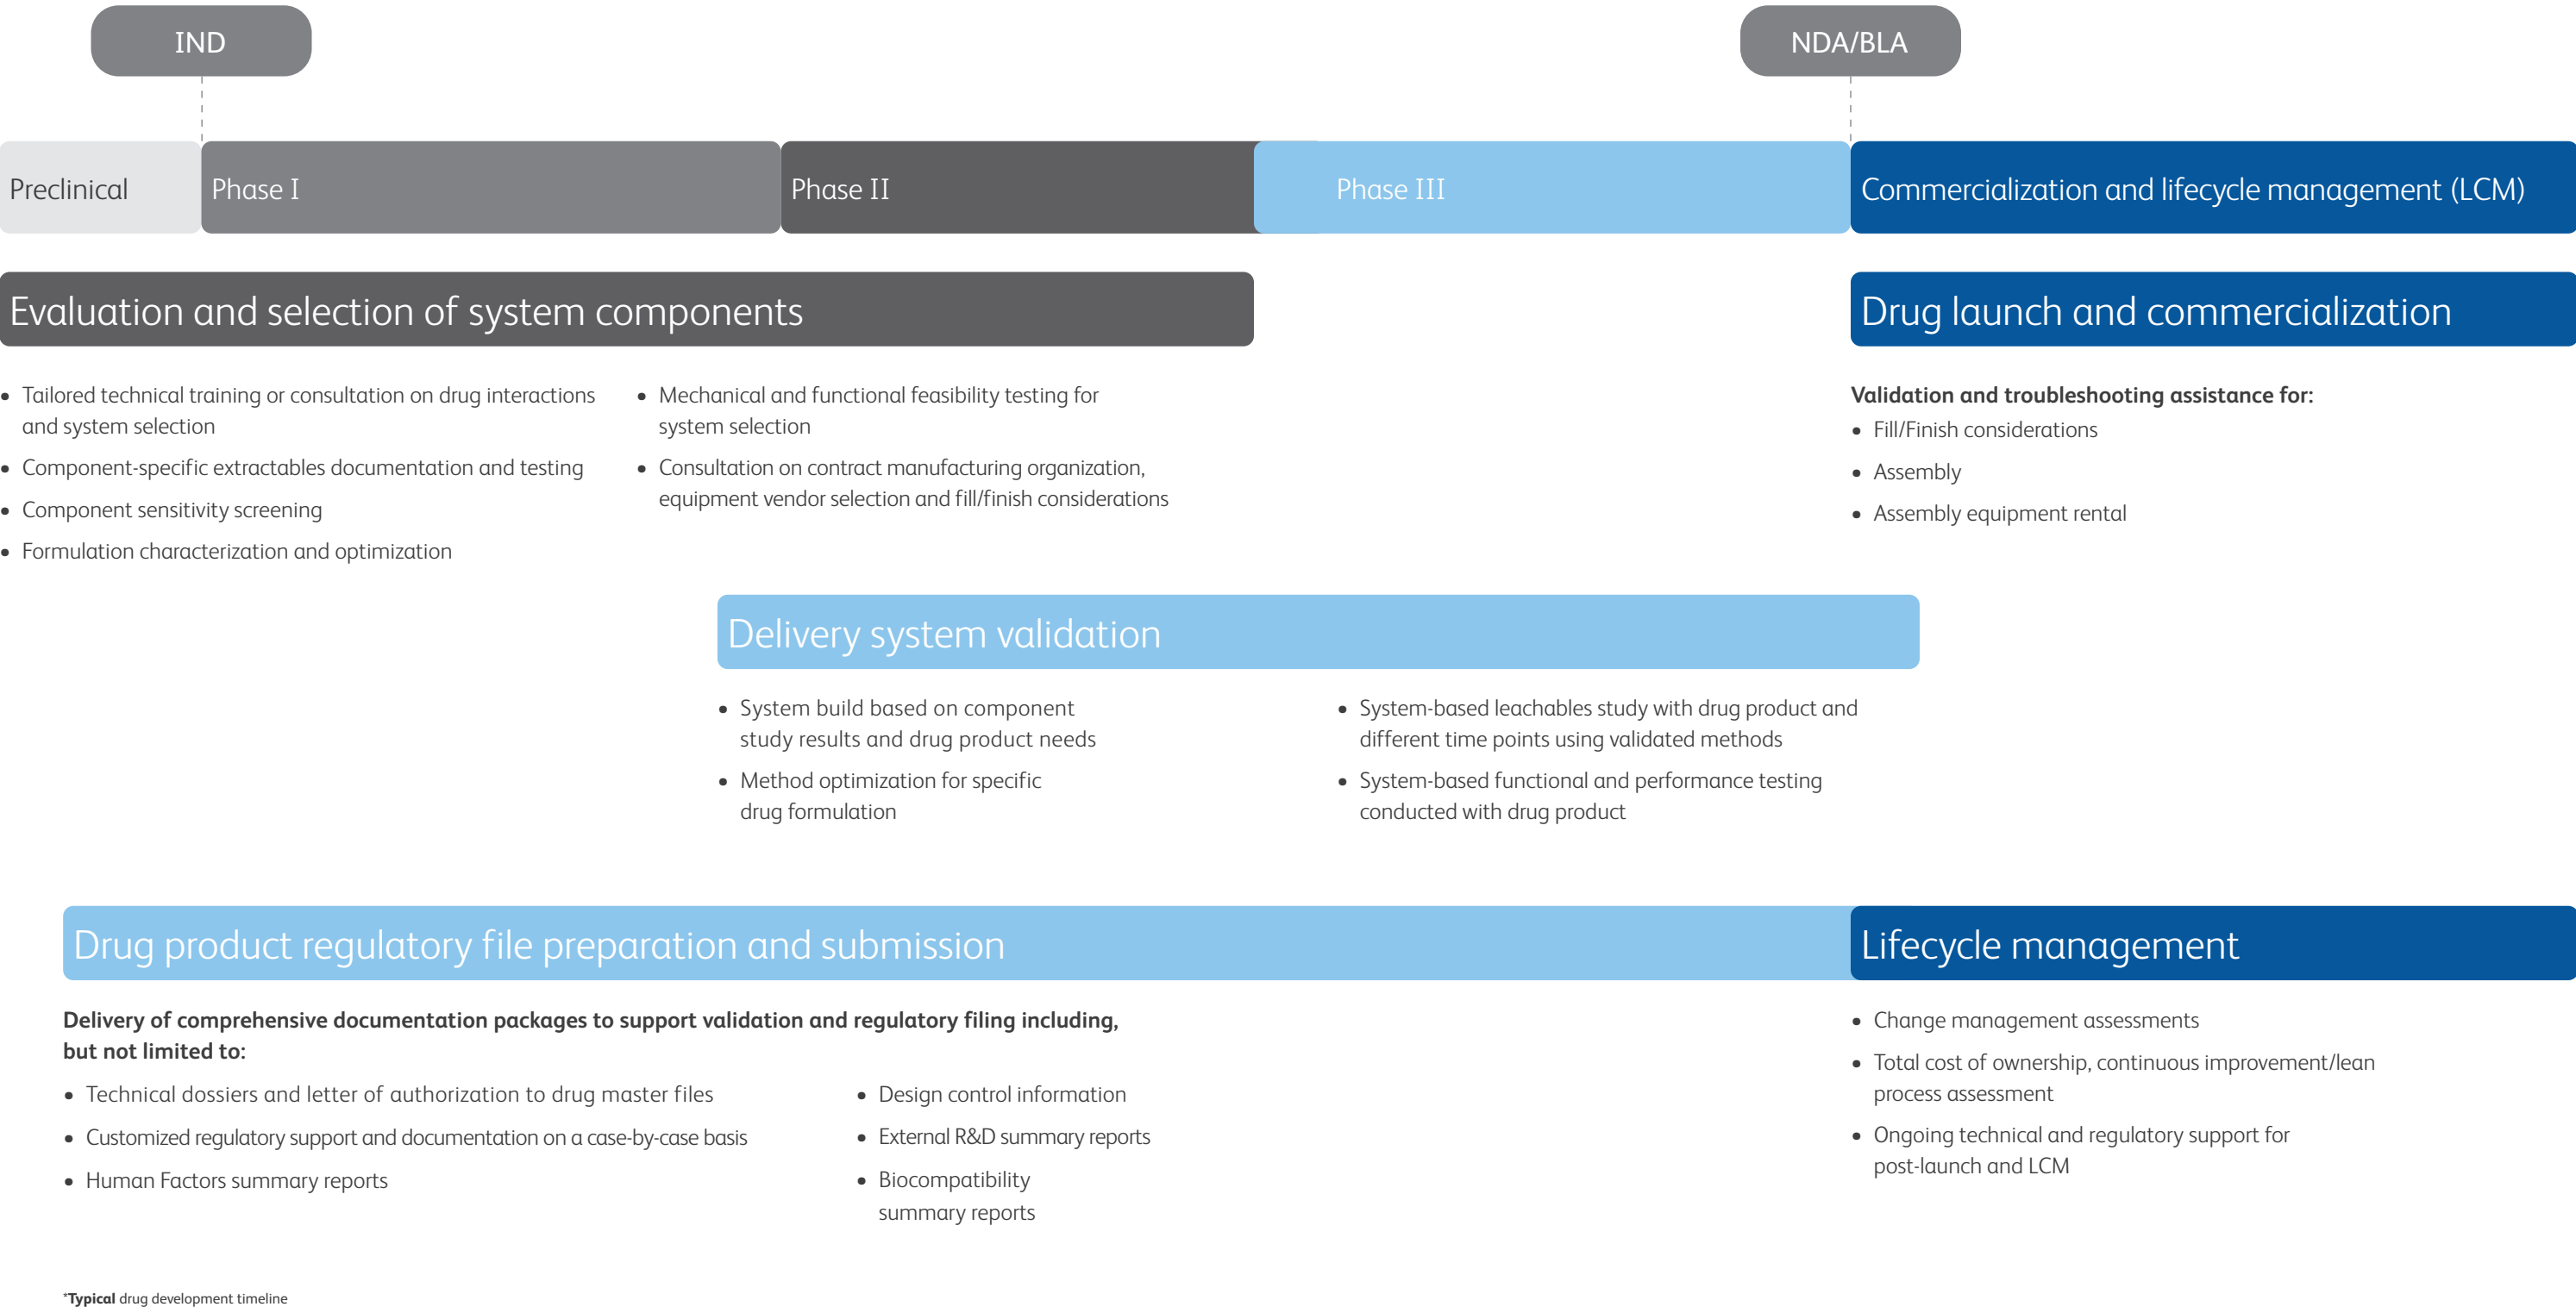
IND

NDA/BLA

Preclinical

Phase I

Phase II

Phase III

Commercialization and lifecycle management (LCM)

Evaluation and selection of system components

- Tailored technical training or consultation on drug interactions and system selection
- Component-specific extractables documentation and testing
- Component sensitivity screening
- Formulation characterization and optimization

- Mechanical and functional feasibility testing for system selection
- Consultation on contract manufacturing organization, equipment vendor selection and fill/finish considerations

Drug launch and commercialization

**Validation and troubleshooting assistance for:**
- Fill/Finish considerations
- Assembly
- Assembly equipment rental

Delivery system validation

- System build based on component study results and drug product needs
- Method optimization for specific drug formulation

- System-based leachables study with drug product and different time points using validated methods
- System-based functional and performance testing conducted with drug product

Drug product regulatory file preparation and submission

**Delivery of comprehensive documentation packages to support validation and regulatory filing including, but not limited to:**
- Technical dossiers and letter of authorization to drug master files
- Customized regulatory support and documentation on a case-by-case basis
- Human Factors summary reports

- Design control information
- External R&D summary reports
- Biocompatibility summary reports

Lifecycle management

- Change management assessments
- Total cost of ownership, continuous improvement/lean process assessment
- Ongoing technical and regulatory support for post-launch and LCM

*__Typical__ drug development timeline